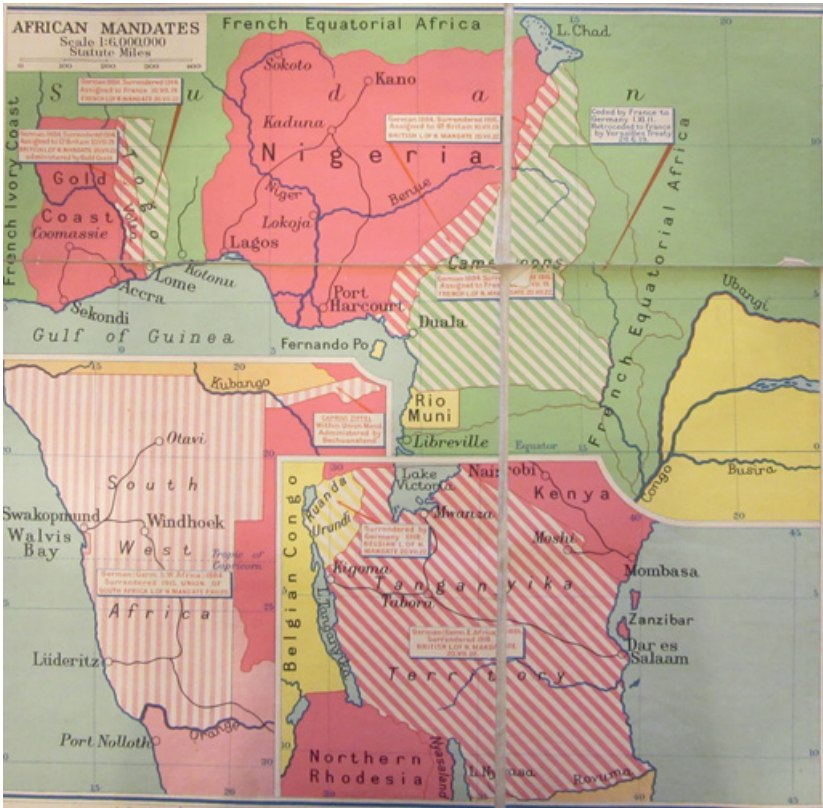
AFRICAN MANDATES
Scale 1:6,000,000
Statute Miles
0 100 200 300 400

French Equatorial Africa

L. Chad

15

S u d a n

French Ivory Coast

German 1884. Surrendered 1914. Assigned to Gt Britain 10.VII.19. BRITISH L OF N MANDATE 20.VII.22. Administered by Gold Coast

German 1884. Surrendered 1914. Assigned to France 10.VII.19. FRENCH L OF N MANDATE 20.VII.22.

German 1884. Surrendered 1916. Assigned to Gt Britain 10.VII.19. BRITISH L OF N MANDATE 20.VII.22.

Ceded by France to Germany 1.XI.11. Retroceded to France by Versailles Treaty 28.VI.19.

Sokoto
Kano
Kaduna
Nigeria
Niger
Benue
Lokoja
Lagos
Gold Coast
Coomassie
Togo
Kotonu
Lome
Accra
Sekondi
Port Harcourt
Cameroons
German 1884. Surrendered 1916. Assigned to France 10.VII.19. FRENCH L OF N MANDATE 20.VII.22.
French Equatorial Africa
Ubangi
Gulf of Guinea
Duala
Fernando Po
Rio Muni
Libreville
Equator
Congo
Busira
20
15
Kubango
CAPRIVI ZIPFEL Within Union Mand. Administered by Bechuanaland
Otavi
South
West
Africa
Swakopmund
Walvis Bay
Windhoek
Tropic of Capricorn
German (Samt. S.W. Africa) 1884. Surrendered 1915. UNION OF SOUTH AFRICA L OF N MANDATE 17.XII.20.
Lüderitz
Port Nolloth
Orange
25
20
15
Belgian Congo
Ruanda
Urundi
Surrendered to Germany 1916. BELGIAN L OF N MANDATE 20.VII.22.
Lake Victoria
Nairobi
Kenya
Mwanza
Moshi
Kigoma
Tanganyika
Tabora
Tanganyika
Territory
German (Samt. E. Africa) 1885. Surrendered 1918. BRITISH L OF N MANDATE 20.VII.22.
Mombasa
Zanzibar
Dar es Salaam
Northern Rhodesia
Nyasaland
L. Nyassa
Ruvuma
30
40
45
5